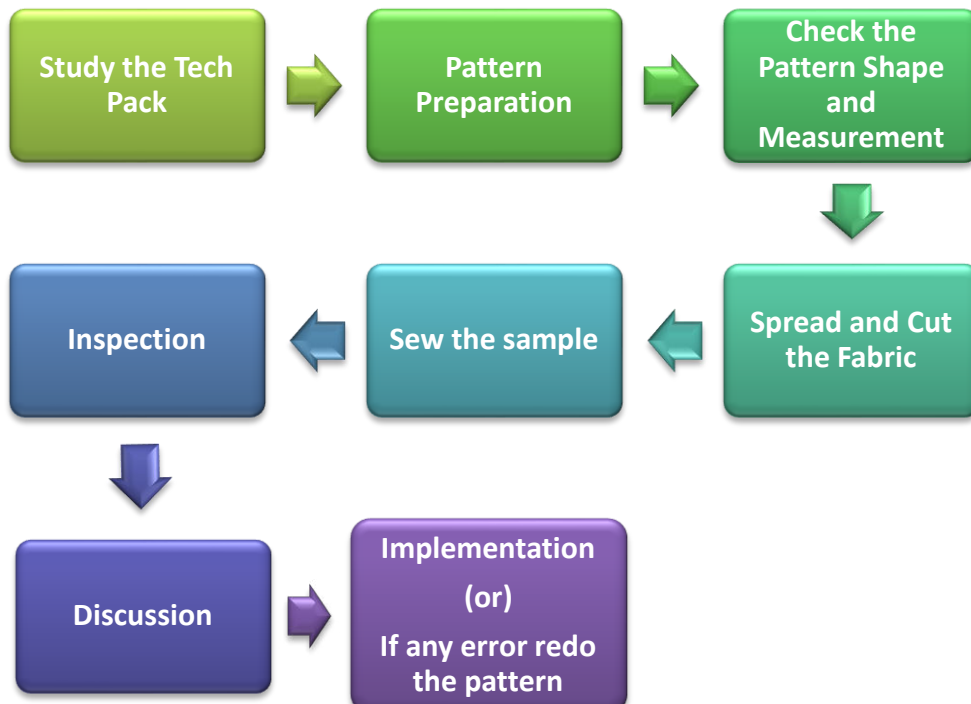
Study the Tech Pack

Pattern Preparation

Check the Pattern Shape and Measurement

Spread and Cut the Fabric

Sew the sample

Inspection

Discussion

Implementation

(or)

If any error redo the pattern